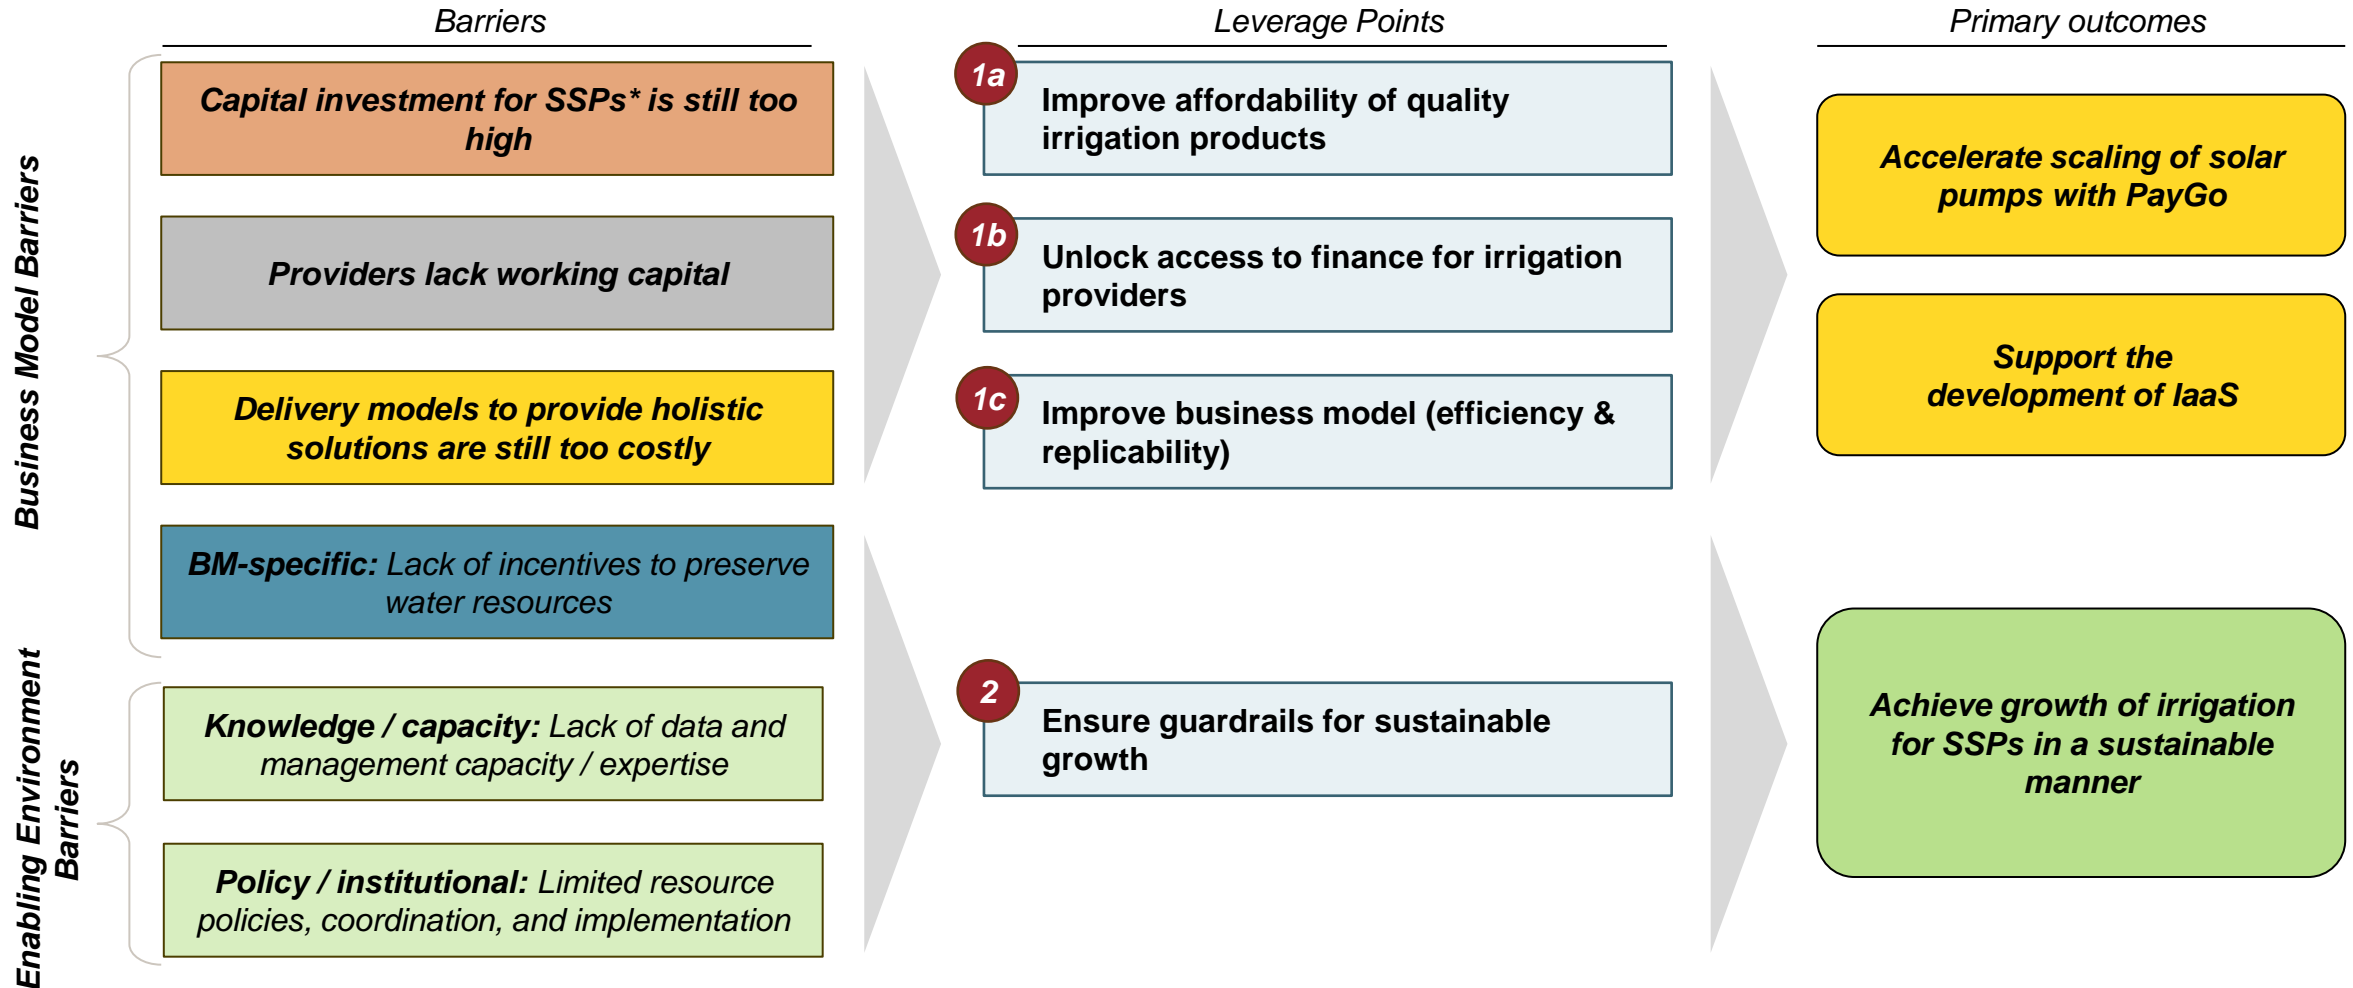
Barriers

Leverage Points

Primary outcomes

Business Model Barriers

Capital investment for SSPs* is still too high

Providers lack working capital

Delivery models to provide holistic solutions are still too costly

BM-specific: Lack of incentives to preserve water resources

Enabling Environment Barriers

Knowledge / capacity: Lack of data and management capacity / expertise

Policy / institutional: Limited resource policies, coordination, and implementation

1a Improve affordability of quality irrigation products

1b Unlock access to finance for irrigation providers

1c Improve business model (efficiency & replicability)

2 Ensure guardrails for sustainable growth

Accelerate scaling of solar pumps with PayGo

Support the development of IaaS

Achieve growth of irrigation for SSPs in a sustainable manner